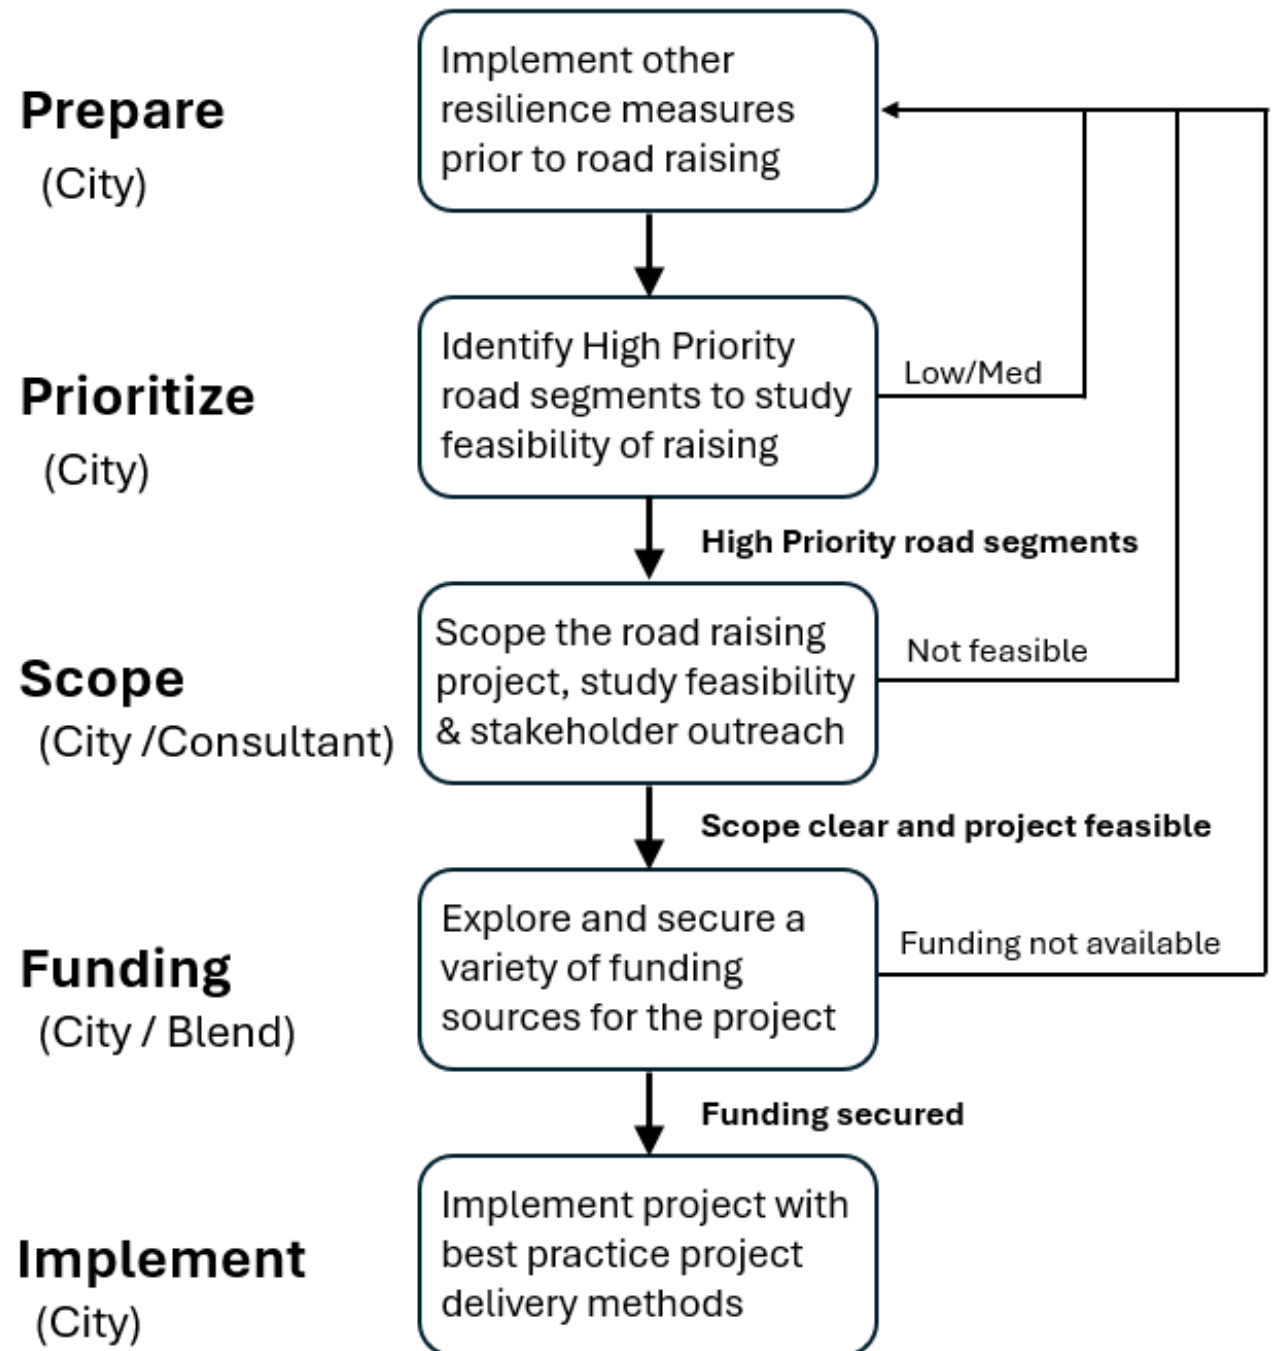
Prepare
(City)

Implement other resilience measures prior to road raising

Prioritize
(City)

Identify High Priority road segments to study feasibility of raising

Low/Med

High Priority road segments

Scope
(City /Consultant)

Scope the road raising project, study feasibility & stakeholder outreach

Not feasible

Scope clear and project feasible

Funding
(City / Blend)

Explore and secure a variety of funding sources for the project

Funding not available

Funding secured

Implement
(City)

Implement project with best practice project delivery methods